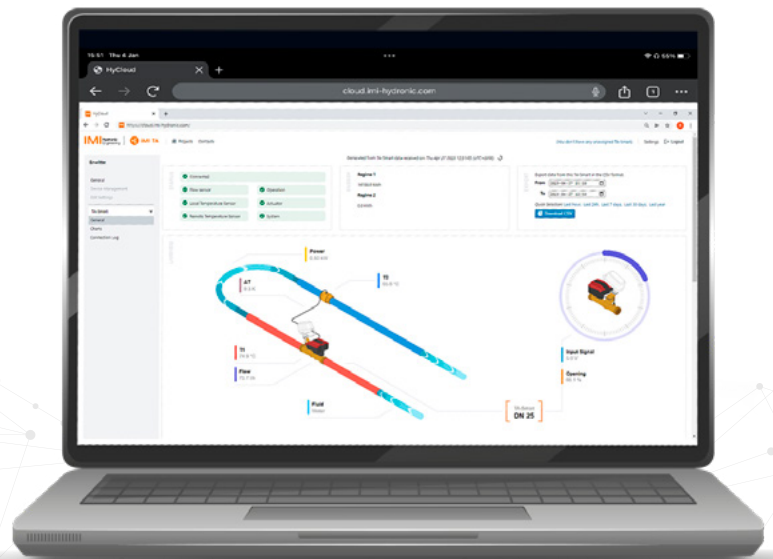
15:51 Thu 4 Jan

55%

HyCloud

cloud.imi-hydronic.com

IMI

Projects Contacts

Settings Logout

Connected

Flow sensor

Operation

Local Temperature Sensor

Actuator

Remote Temperature Sensor

System

Regime 1

Regime 2

From

To

Download CSV

Power

ΔT

T1

T2

Flow

Fluid

Water

Input Signal

Opening

DN 25